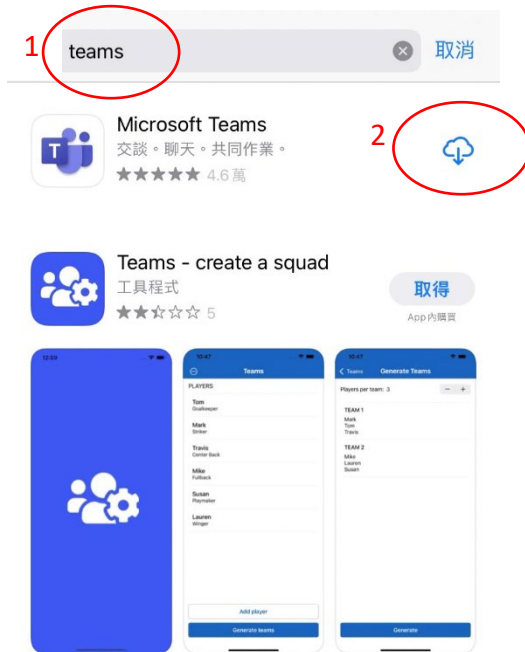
1 teams

取消

Microsoft Teams
交談。聊天。共同作業。
★★★★★ 4.6 萬

2

Teams - create a squad
工具程式
★★☆☆☆ 5

取得
App 內購買

12:29

10:47
Teams
PLAYERS
Tom
Goalkeeper
Mark
Striker
Travis
Center Back
Mike
Fullback
Susan
Playmaker
Lauren
Winger
Add player
Generate teams

10:47
Teams
Generate Teams
Players per team: 3
TEAM 1
Mark
Tom
Travis
TEAM 2
Mike
Lauren
Susan
Generate